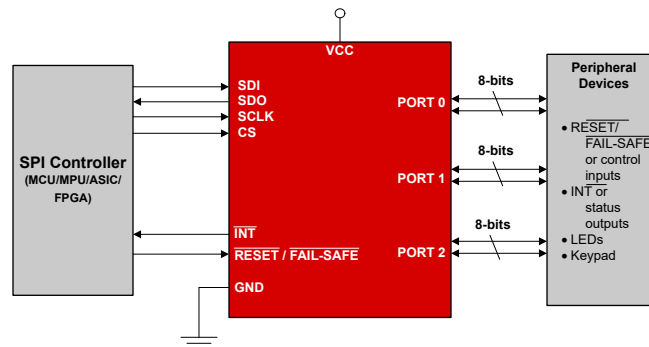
VCC

SPI Controller
(MCU/MPU/ASIC/ FPGA)

SDI
SDO
SCLK
CS

$\overline{INT}$
$\overline{RESET}$ / $\overline{FAIL\text{-}SAFE}$

GND

PORT 0
PORT 1
PORT 2

8-bits
8-bits
8-bits

Peripheral Devices

• $\overline{RESET}$/ $\overline{FAIL\text{-}SAFE}$ or control inputs
• $\overline{INT}$ or status outputs
• LEDs
• Keypad